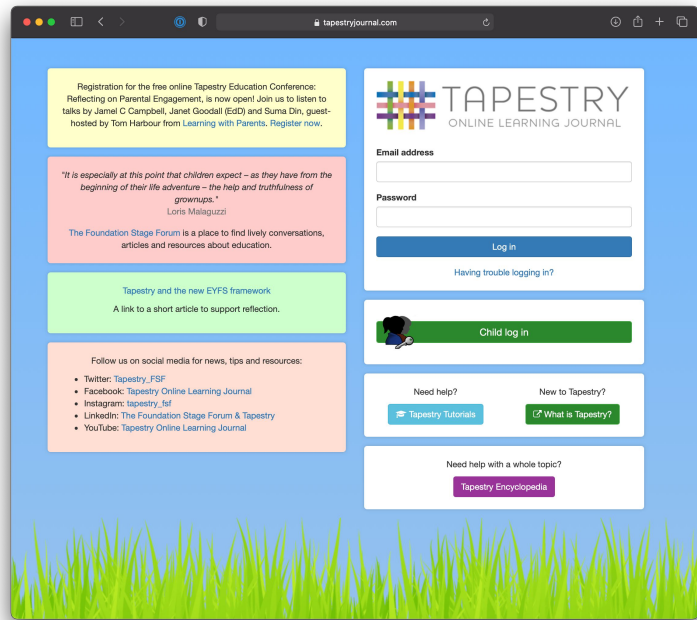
tapestryjournal.com

Registration for the free online Tapestry Education Conference: Reflecting on Parental Engagement, is now open! Join us to listen to talks by Jamel C Campbell, Janet Goodall (EdD) and Suma Din, guest-hosted by Tom Harbour from Learning with Parents. Register now.

"It is especially at this point that children expect – as they have from the beginning of their life adventure – the help and truthfulness of grownups."
Loris Malaguzzi

The Foundation Stage Forum is a place to find lively conversations, articles and resources about education.

Tapestry and the new EYFS framework

A link to a short article to support reflection.

Follow us on social media for news, tips and resources:

- Twitter: Tapestry_FSF
- Facebook: Tapestry Online Learning Journal
- Instagram: tapestry_fsf
- LinkedIn: The Foundation Stage Forum & Tapestry
- YouTube: Tapestry Online Learning Journal

TAPESTRY
ONLINE LEARNING JOURNAL

Email address

Password

Log in

Having trouble logging in?

Child log in

Need help?
Tapestry Tutorials

New to Tapestry?
What is Tapestry?

Need help with a whole topic?
Tapestry Encyclopedia